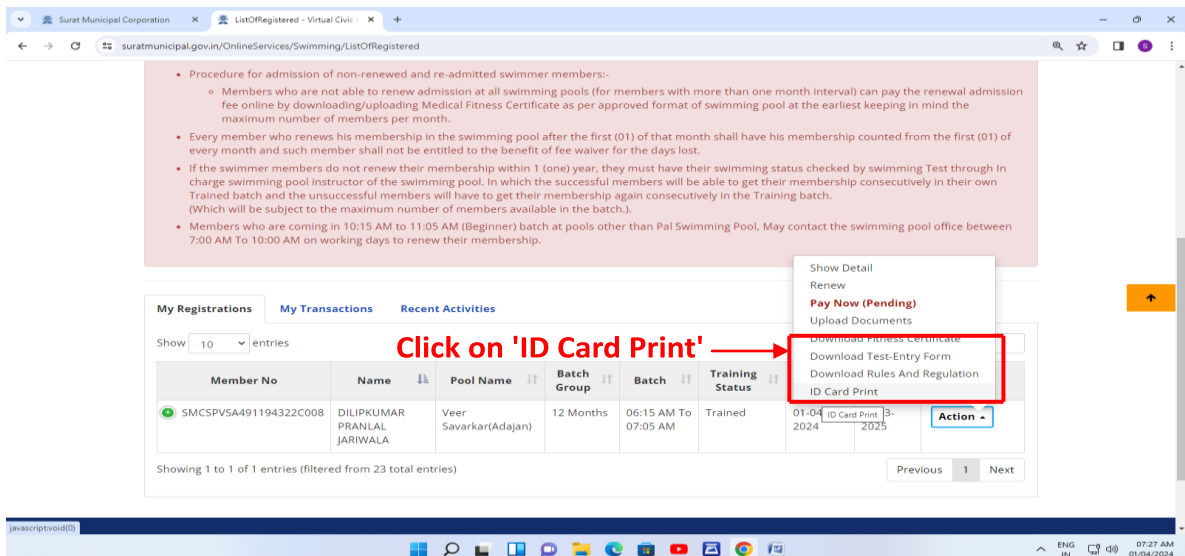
Surat Municipal Corporation
ListOfRegistered - Virtual Civic

suratmunicipal.gov.in/OnlineServices/Swimming/ListOfRegistered

• Procedure for admission of non-renewed and re-admitted swimmer members:-
  ◦ Members who are not able to renew admission at all swimming pools (for members with more than one month interval) can pay the renewal admission fee online by downloading/uploading Medical Fitness Certificate as per approved format of swimming pool at the earliest keeping in mind the maximum number of members per month.
• Every member who renews his membership in the swimming pool after the first (01) of that month shall have his membership counted from the first (01) of every month and such member shall not be entitled to the benefit of fee waiver for the days lost.
• If the swimmer members do not renew their membership within 1 (one) year, they must have their swimming status checked by swimming Test through In charge swimming pool instructor of the swimming pool. In which the successful members will be able to get their membership consecutively in their own Trained batch and the unsuccessful members will have to get their membership again consecutively in the Training batch. (Which will be subject to the maximum number of members available in the batch.).
• Members who are coming in 10:15 AM to 11:05 AM (Beginner) batch at pools other than Pal Swimming Pool, May contact the swimming pool office between 7:00 AM To 10:00 AM on working days to renew their membership.

Show Detail
Renew
Pay Now (Pending)
Upload Documents
Download Fitness Certificate
Download Test-Entry Form
Download Rules And Regulation
ID Card Print

My Registrations | My Transactions | Recent Activities

Show 10 entries

Click on 'ID Card Print'

| Member No | Name | Pool Name | Batch Group | Batch | Training Status | | | |
|---|---|---|---|---|---|---|---|---|
| SMCSPVSA491194322C008 | DILIPKUMAR PRANLAL JARIWALA | Veer Savarkar(Adajan) | 12 Months | 06:15 AM To 07:05 AM | Trained | 01-04-2024 | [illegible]3-2025 | Action |

ID Card Print

Showing 1 to 1 of 1 entries (filtered from 23 total entries)

Previous 1 Next

javascript:void(0)

ENG IN 07:27 AM 01/04/2024